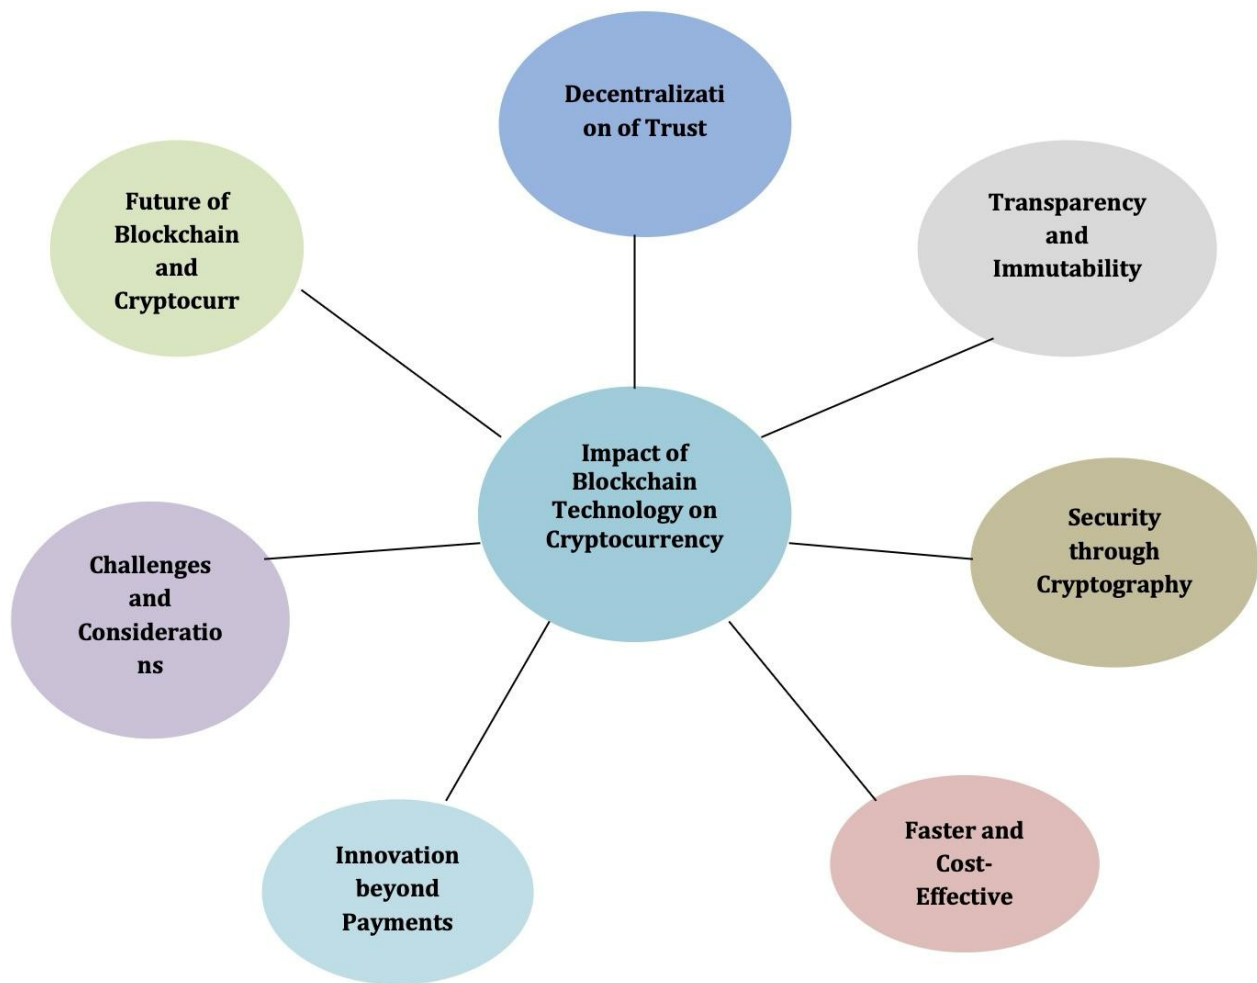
Decentralization of Trust

Future of Blockchain and Cryptocurr

Transparency and Immutability

Impact of Blockchain Technology on Cryptocurrency

Security through Cryptography

Challenges and Considerations

Innovation beyond Payments

Faster and Cost-Effective